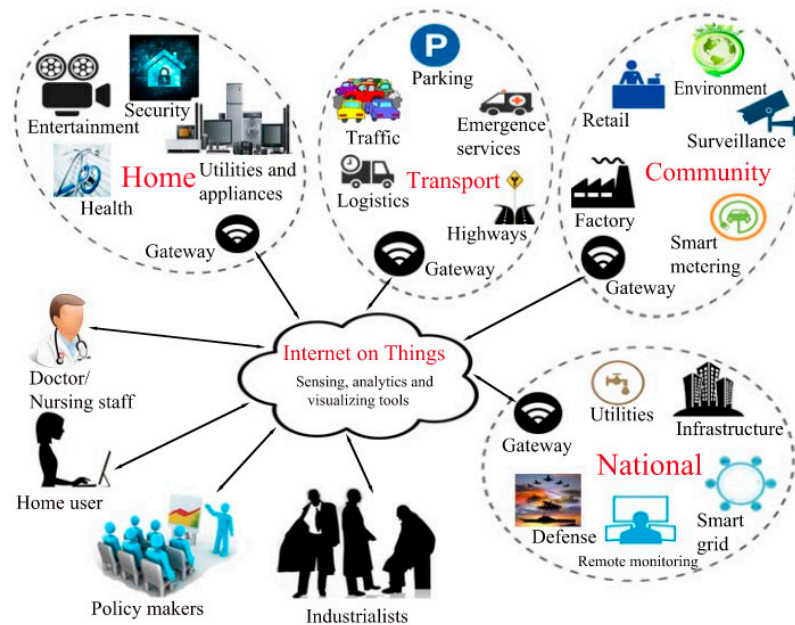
Security
Entertainment
Health
Home
Utilities and appliances
Gateway

Parking
Traffic
Emergence services
Logistics
Transport
Highways
Gateway

Retail
Environment
Surveillance
Community
Factory
Smart metering
Gateway

Internet on Things
Sensing, analytics and visualizing tools

Doctor/ Nursing staff
Home user
Policy makers
Industrialists

Gateway
Utilities
Infrastructure
National
Defense
Remote monitoring
Smart grid